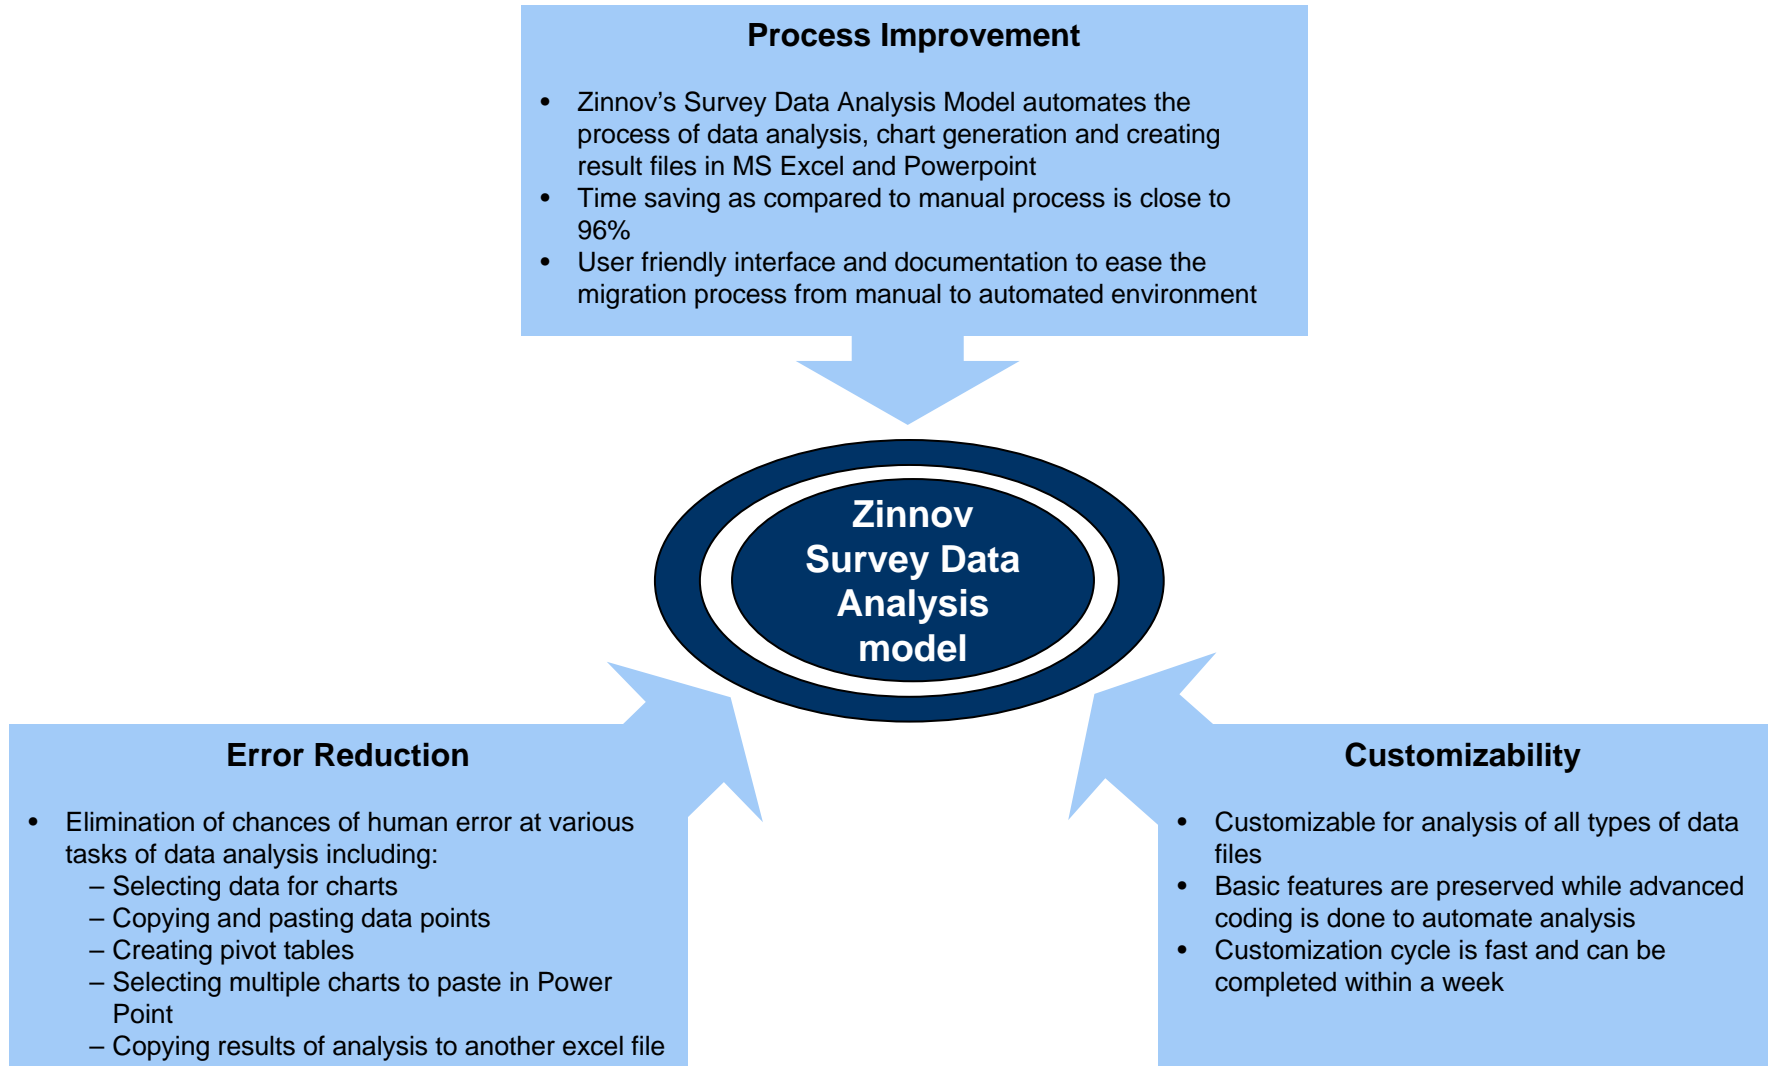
Process Improvement

- Zinnov's Survey Data Analysis Model automates the process of data analysis, chart generation and creating result files in MS Excel and Powerpoint
- Time saving as compared to manual process is close to 96%
- User friendly interface and documentation to ease the migration process from manual to automated environment

Zinnov Survey Data Analysis model

Error Reduction

- Elimination of chances of human error at various tasks of data analysis including:
  – Selecting data for charts
  – Copying and pasting data points
  – Creating pivot tables
  – Selecting multiple charts to paste in Power Point
  – Copying results of analysis to another excel file

Customizability

- Customizable for analysis of all types of data files
- Basic features are preserved while advanced coding is done to automate analysis
- Customization cycle is fast and can be completed within a week